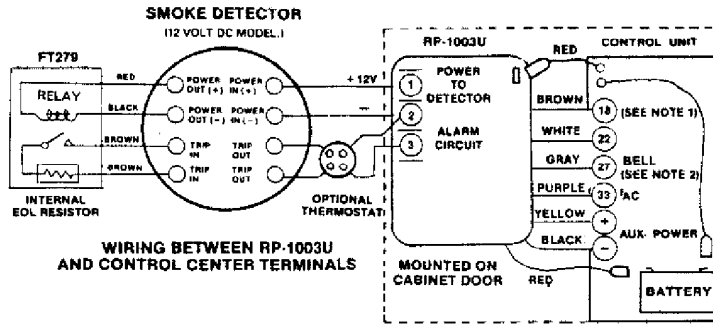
SMOKE DETECTOR
(12 VOLT DC MODEL.)

FT279

RELAY

RED
BLACK
BROWN
BROWN

INTERNAL EOL RESISTOR

POWER OUT (+)
POWER OUT (−)
TRIP IN
TRIP IN

POWER IN (+)
POWER IN (−)
TRIP OUT
TRIP OUT

+12V
—

OPTIONAL THERMOSTAT

RP-1003U

1 POWER TO DETECTOR
2
3 ALARM CIRCUIT

RED
CONTROL UNIT

BROWN 18 (SEE NOTE 1)
WHITE 22
GRAY 27 BELL (SEE NOTE 2)
PURPLE 33 $^{f}$AC
YELLOW +
BLACK − AUX. POWER

WIRING BETWEEN RP-1003U AND CONTROL CENTER TERMINALS

MOUNTED ON CABINET DOOR

RED

BATTERY